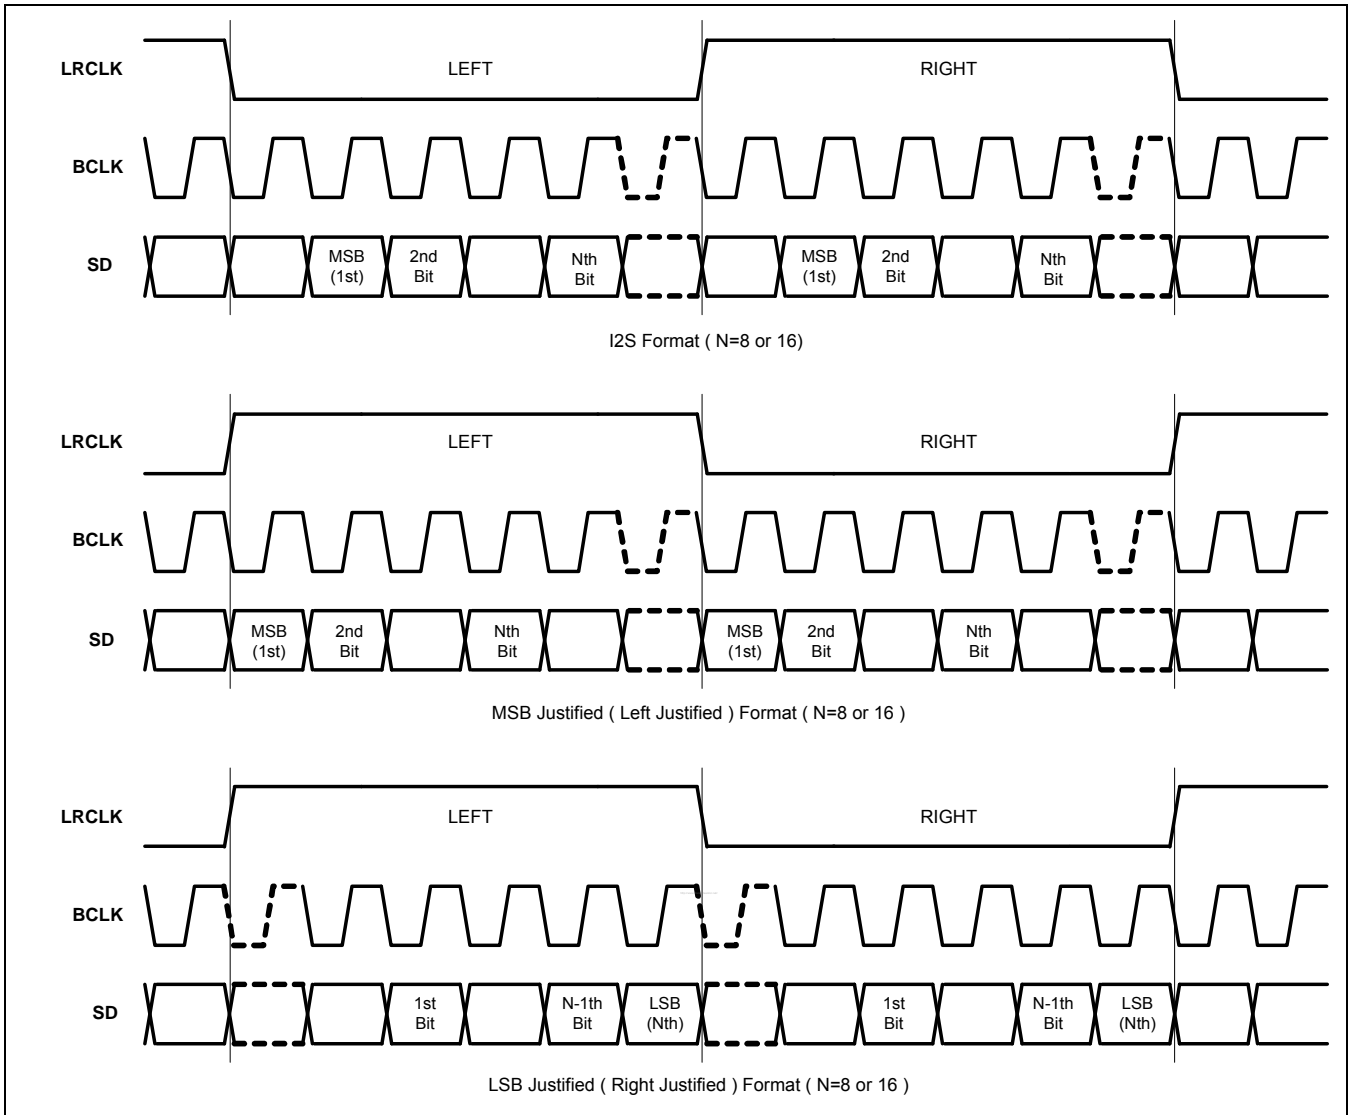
LRCLK
LEFT
RIGHT
BCLK
SD
MSB (1st)
2nd Bit
Nth Bit
MSB (1st)
2nd Bit
Nth Bit
I2S Format ( N=8 or 16)

LRCLK
LEFT
RIGHT
BCLK
SD
MSB (1st)
2nd Bit
Nth Bit
MSB (1st)
2nd Bit
Nth Bit
MSB Justified ( Left Justified ) Format ( N=8 or 16 )

LRCLK
LEFT
RIGHT
BCLK
SD
1st Bit
N-1th Bit
LSB (Nth)
1st Bit
N-1th Bit
LSB (Nth)
LSB Justified ( Right Justified ) Format ( N=8 or 16 )